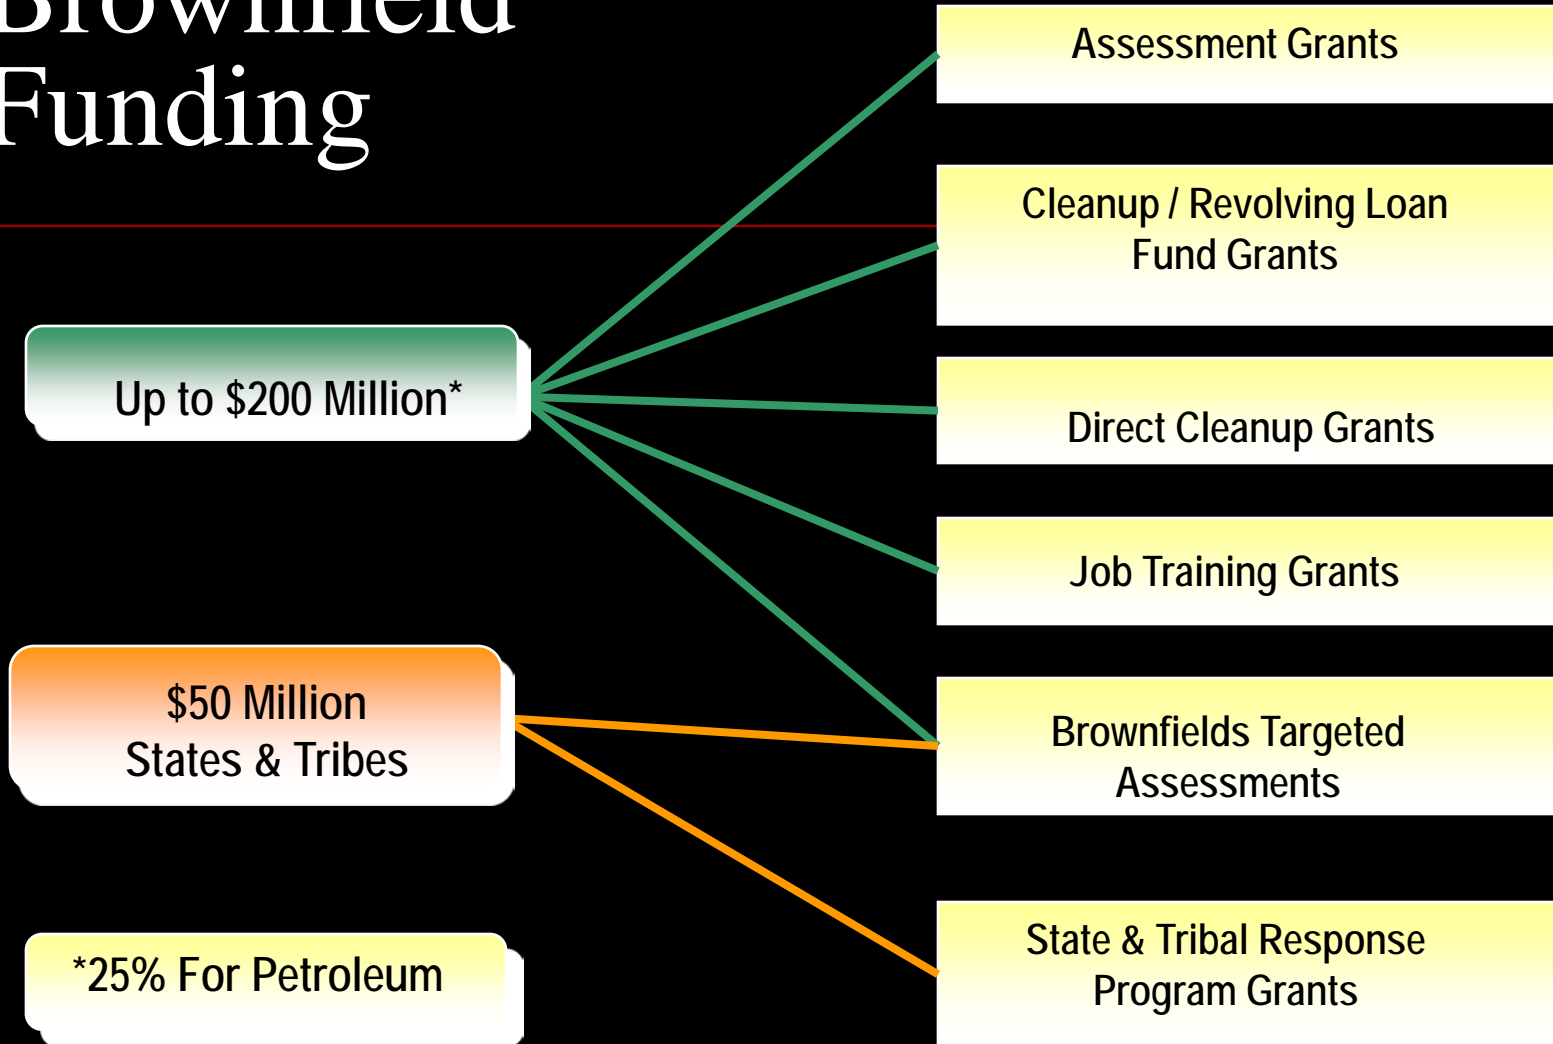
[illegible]
Funding

Up to $200 Million*

$50 Million
States & Tribes

*25% For Petroleum

Assessment Grants

Cleanup / Revolving Loan Fund Grants

Direct Cleanup Grants

Job Training Grants

Brownfields Targeted Assessments

State & Tribal Response Program Grants